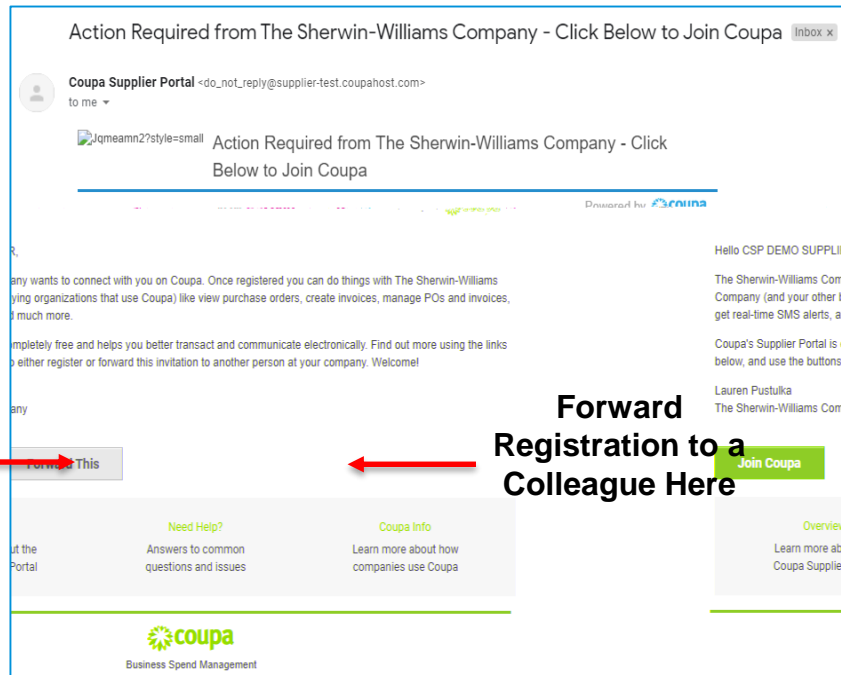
Action Required from The Sherwin-Williams Company - Click Below to Join Coupa Inbox ×

Coupa Supplier Portal <do_not_reply@supplier-test.coupahost.com>
to me

Jqmeamn2?style=small Action Required from The Sherwin-Williams Company - Click Below to Join Coupa

Powered by coupa

Hello CSP DEMO SUPPLI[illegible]

The Sherwin-Williams Com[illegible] Company (and your other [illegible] get real-time SMS alerts, a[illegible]

Coupa's Supplier Portal is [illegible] below, and use the buttons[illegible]

Lauren Pustulka
The Sherwin-Williams Com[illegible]

Join Coupa

Overvie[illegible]
Learn more ab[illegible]
Coupa Supplie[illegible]

R,

any wants to connect with you on Coupa. Once registered you can do things with The Sherwin-Williams ying organizations that use Coupa) like view purchase orders, create invoices, manage POs and invoices, d much more.

ompletely free and helps you better transact and communicate electronically. Find out more using the links o either register or forward this invitation to another person at your company. Welcome!

any

Forward This

Forward Registration to a Colleague Here

Need Help?
Answers to common questions and issues

Coupa Info
Learn more about how companies use Coupa

ut the Portal

coupa
Business Spend Management